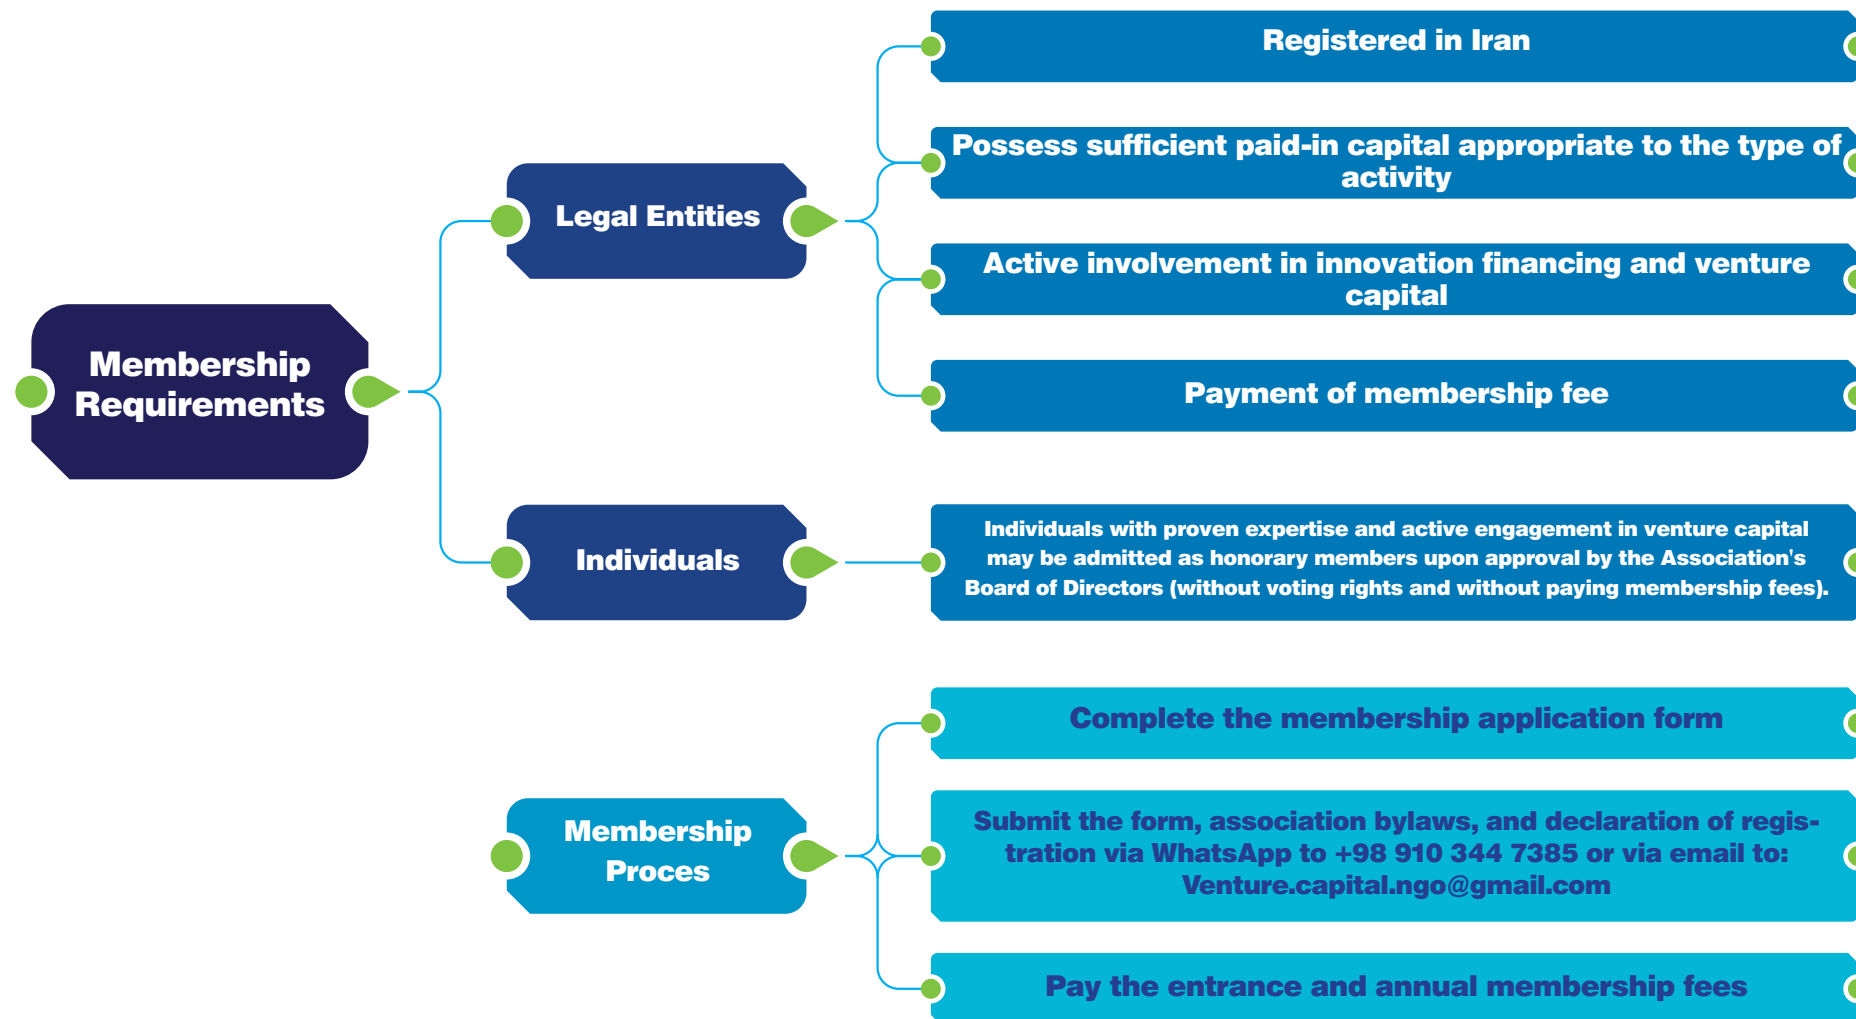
Membership Requirements

Legal Entities

Registered in Iran

Possess sufficient paid-in capital appropriate to the type of activity

Active involvement in innovation financing and venture capital

Payment of membership fee

Individuals

Individuals with proven expertise and active engagement in venture capital may be admitted as honorary members upon approval by the Association's Board of Directors (without voting rights and without paying membership fees).

Membership Proces

Complete the membership application form

Submit the form, association bylaws, and declaration of registration via WhatsApp to +98 910 344 7385 or via email to: Venture.capital.ngo@gmail.com

Pay the entrance and annual membership fees